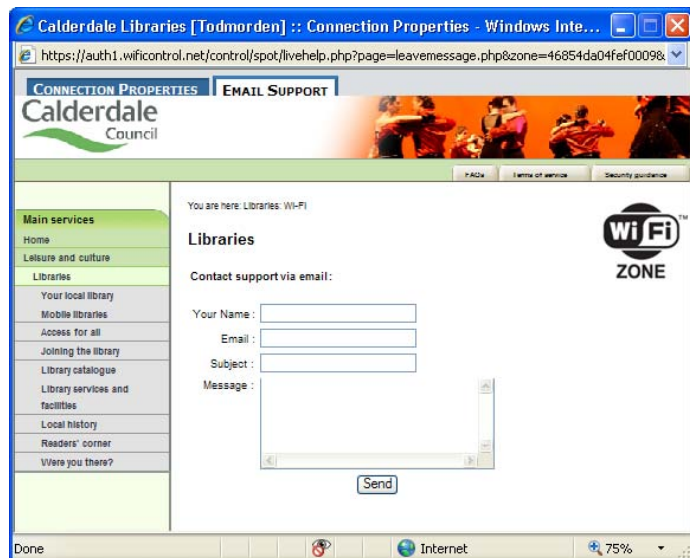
Calderdale Libraries [Todmorden] :: Connection Properties - Windows Inte...

https://auth1.wificontrol.net/control/spot/livehelp.php?page=leavemessage.php&zone=46854da04fef0009&

CONNECTION PROPERTIES | EMAIL SUPPORT

Calderdale Council

FAQs | Terms of service | Security guidance

Main services
Home
Leisure and culture
Libraries
Your local library
Mobile libraries
Access for all
Joining the library
Library catalogue
Library services and facilities
Local history
Readers' corner
Were you there?

You are here: Libraries: Wi-Fi

Libraries

WiFi ZONE

Contact support via email:

Your Name :
Email :
Subject :
Message :

Send

Done | Internet | 75%